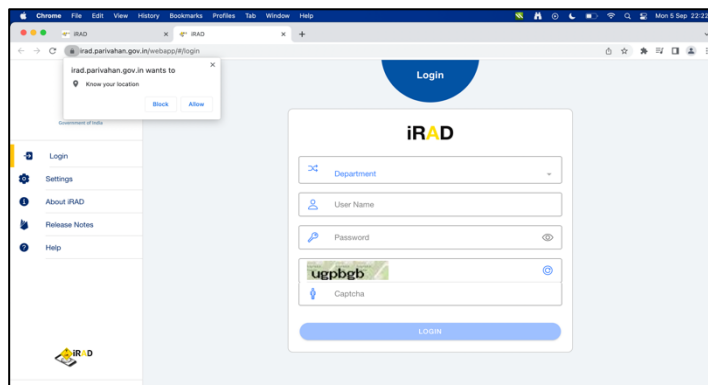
Chrome File Edit View History Bookmarks Profiles Tab Window Help

Mon 5 Sep 22:22

iRAD ×

iRAD ×

+

irad.parivahan.gov.in/webapp/#/login

irad.parivahan.gov.in wants to

Know your location

Block Allow

×

Government of India

Login

Settings

About iRAD

Release Notes

Help

iRAD

Login

iRAD

Department

User Name

Password

ugpbgb

Captcha

LOGIN